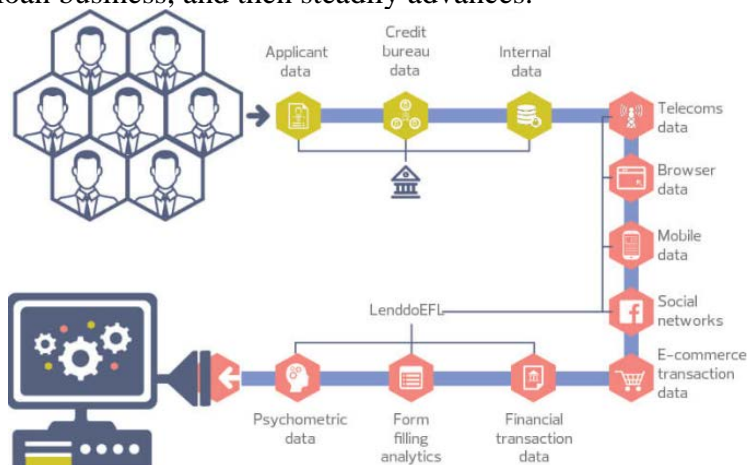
loan business, and then steadily advances.

Applicant data

Credit bureau data

Internal data

Telecoms data

Browser data

Mobile data

Social networks

E-commerce transaction data

LenddoEFL

Psychometric data

Form filling analytics

Financial transaction data